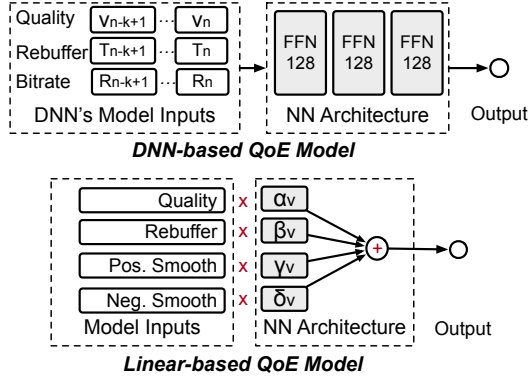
Quality $V_{n-k+1}$ ... $V_n$
Rebuffer $T_{n-k+1}$ ... $T_n$
Bitrate $R_{n-k+1}$ ... $R_n$
DNN's Model Inputs

FFN 128
FFN 128
FFN 128
NN Architecture

Output

DNN-based QoE Model

Quality x $\alpha_v$
Rebuffer x $\beta_v$
Pos. Smooth x $\gamma_v$
Neg. Smooth x $\delta_v$
Model Inputs
NN Architecture
+
Output

Linear-based QoE Model